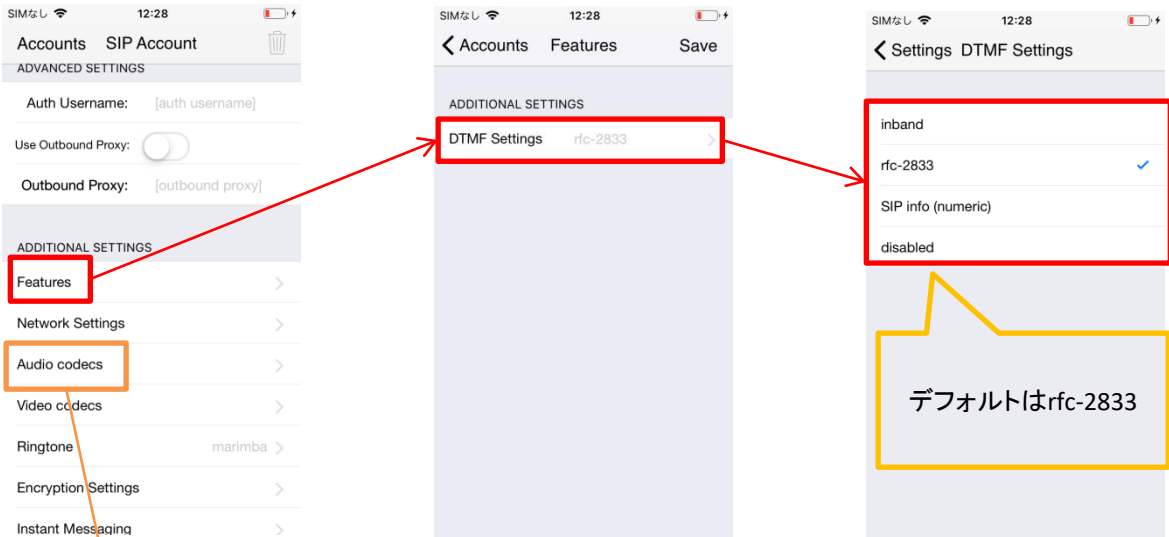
SIMなし 12:28

Accounts SIP Account

ADVANCED SETTINGS

Auth Username: [auth username]

Use Outbound Proxy:

Outbound Proxy: [outbound proxy]

ADDITIONAL SETTINGS

Features

Network Settings

Audio codecs

Video codecs

Ringtone marimba

Encryption Settings

Instant Messaging

SIMなし 12:28

Accounts Features Save

ADDITIONAL SETTINGS

DTMF Settings rfc-2833

SIMなし 12:28

Settings DTMF Settings

inband

rfc-2833

SIP info (numeric)

disabled

デフォルトはrfc-2833